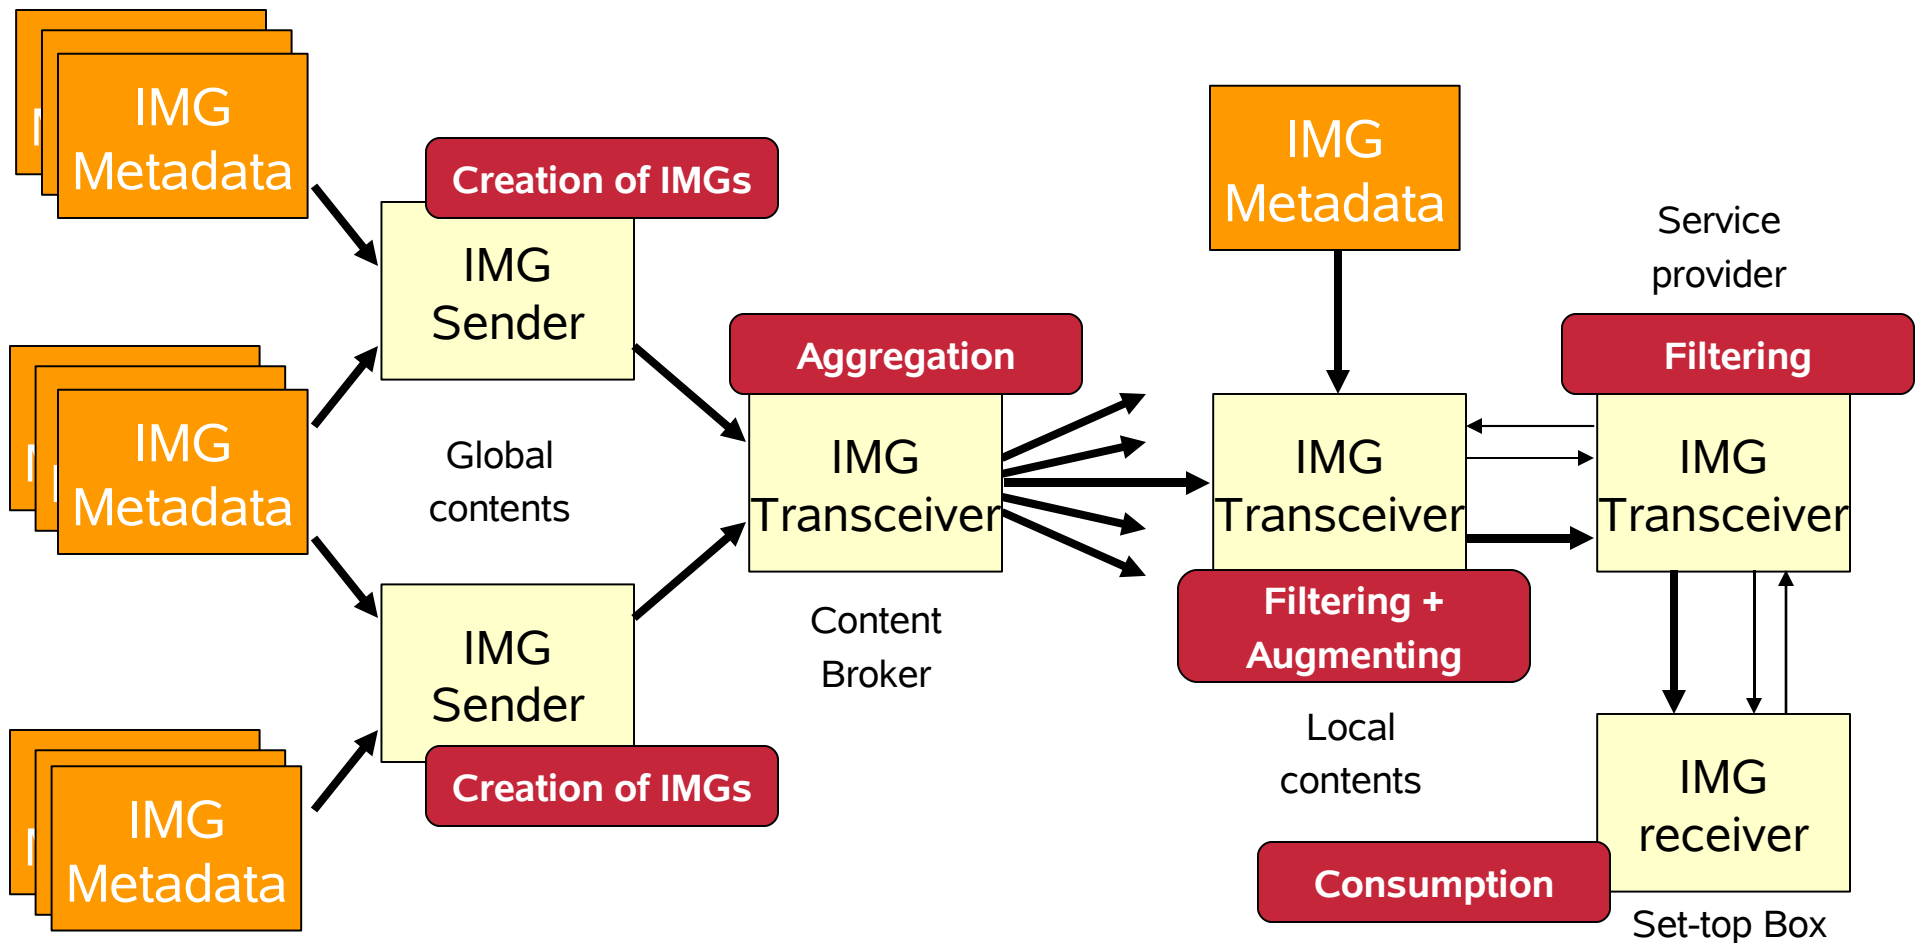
IMG Metadata

Creation of IMGs

IMG Sender

IMG Metadata

Global contents

Aggregation

IMG Transceiver

IMG Metadata

IMG Sender

Creation of IMGs

Content Broker

IMG Metadata

IMG Transceiver

Filtering + Augmenting

Local contents

Service provider

Filtering

IMG Transceiver

IMG receiver

Consumption

Set-top Box